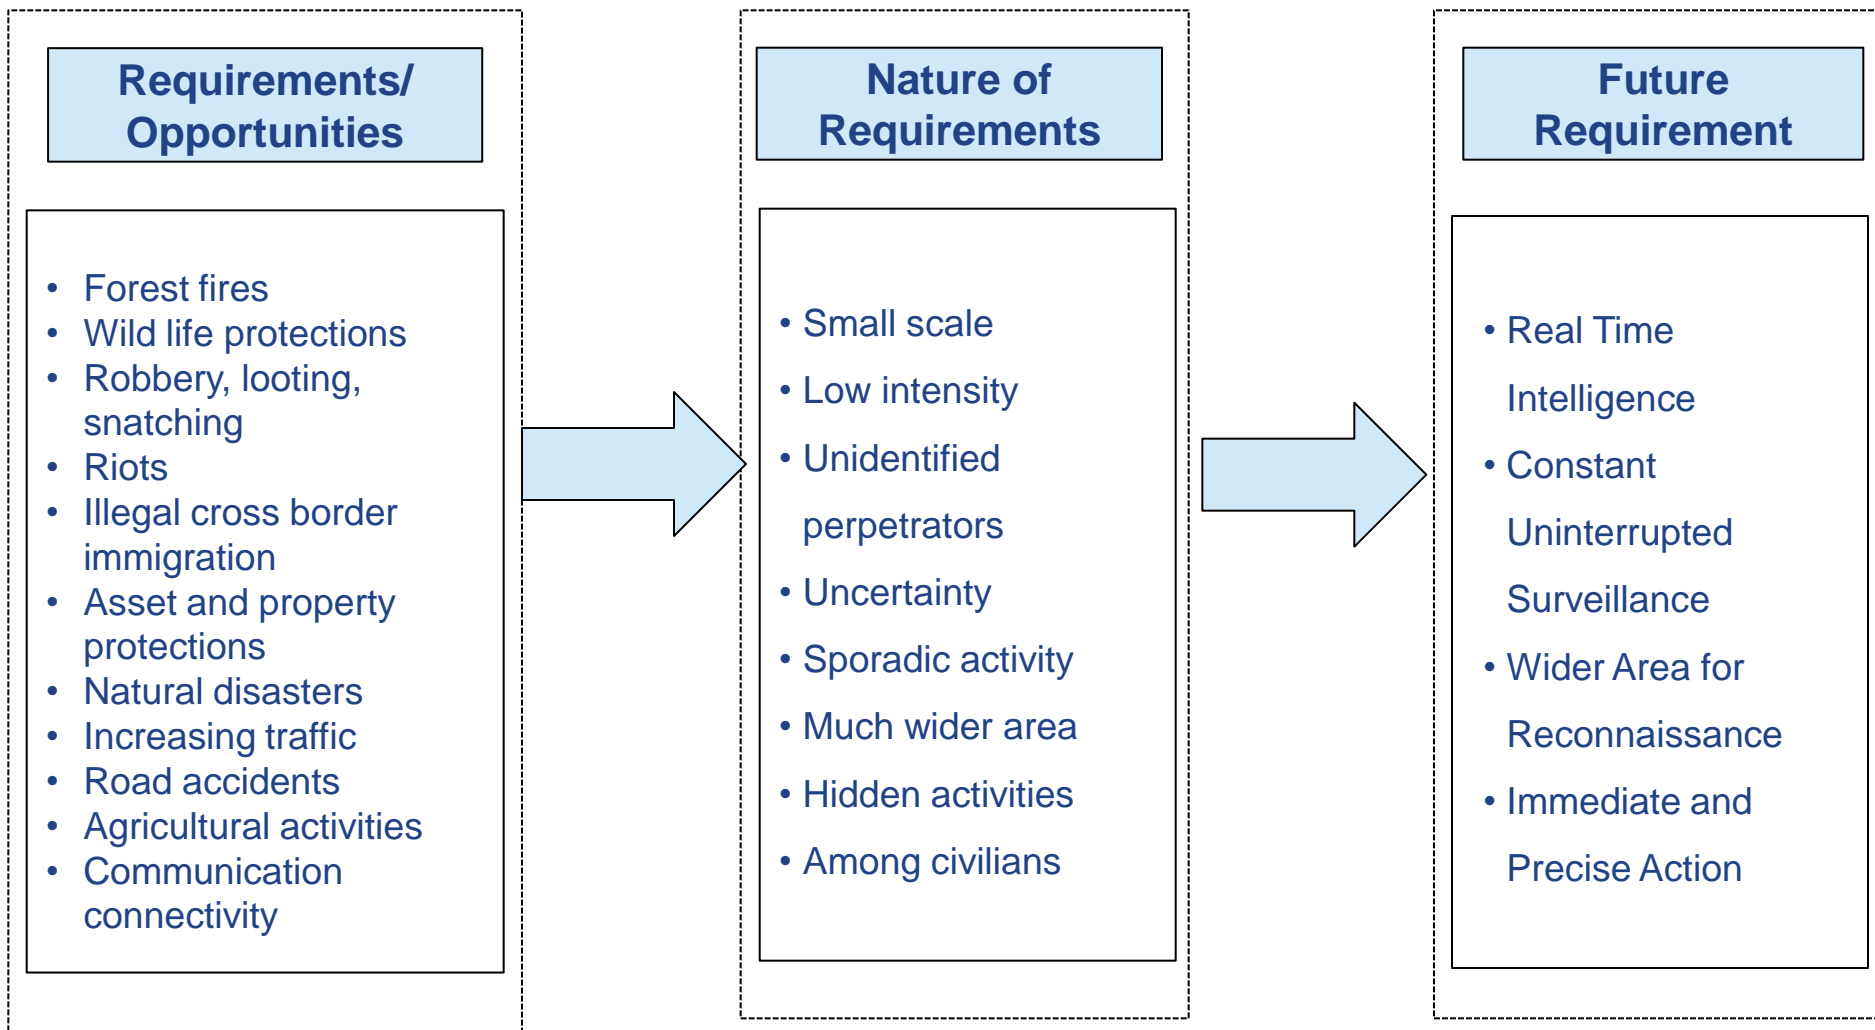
Requirements/ Opportunities

- Forest fires
- Wild life protections
- Robbery, looting, snatching
- Riots
- Illegal cross border immigration
- Asset and property protections
- Natural disasters
- Increasing traffic
- Road accidents
- Agricultural activities
- Communication connectivity

Nature of Requirements

- Small scale
- Low intensity
- Unidentified perpetrators
- Uncertainty
- Sporadic activity
- Much wider area
- Hidden activities
- Among civilians

Future Requirement

- Real Time Intelligence
- Constant Uninterrupted Surveillance
- Wider Area for Reconnaissance
- Immediate and Precise Action